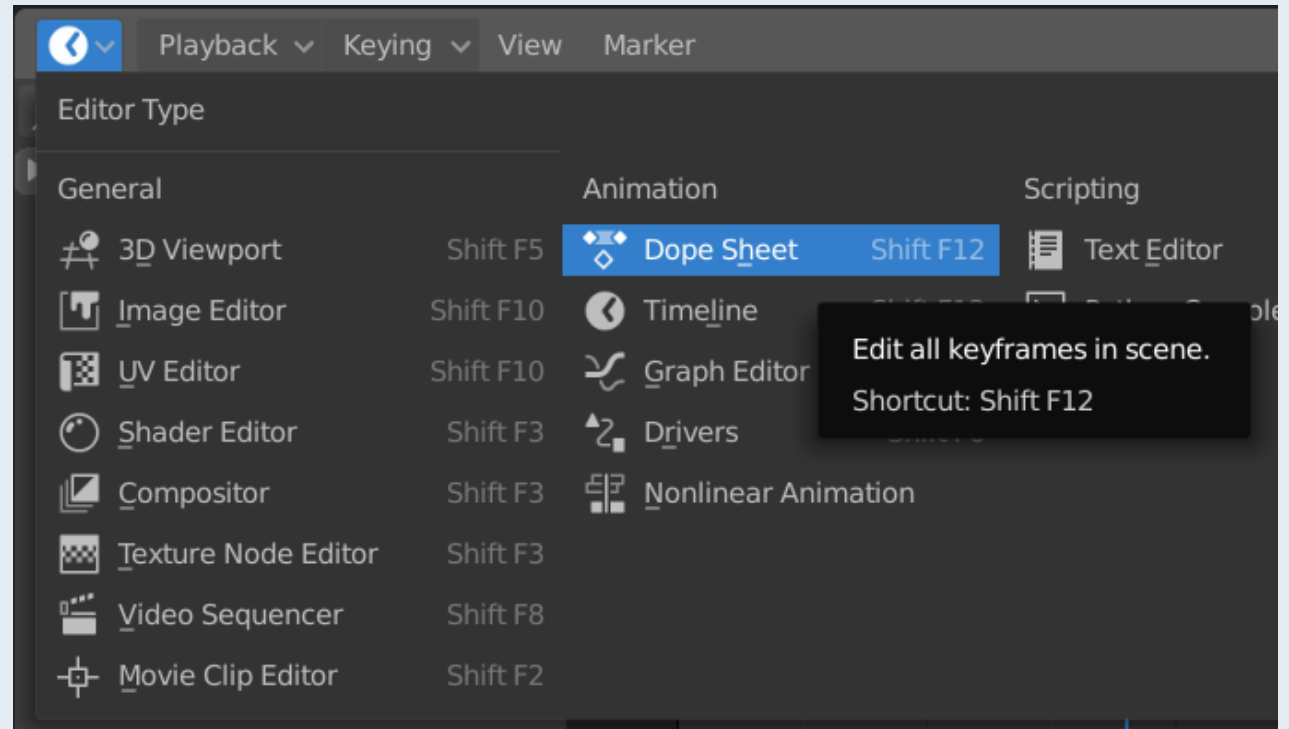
Playback Keying View Marker

Editor Type

General

3D Viewport Shift F5

Image Editor Shift F10

UV Editor Shift F10

Shader Editor Shift F3

Compositor Shift F3

Texture Node Editor Shift F3

Video Sequencer Shift F8

Movie Clip Editor Shift F2

Animation

Dope Sheet Shift F12

Timeline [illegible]

Graph Editor

Drivers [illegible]

Nonlinear Animation

Scripting

Text Editor

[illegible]

Edit all keyframes in scene.

Shortcut: Shift F12